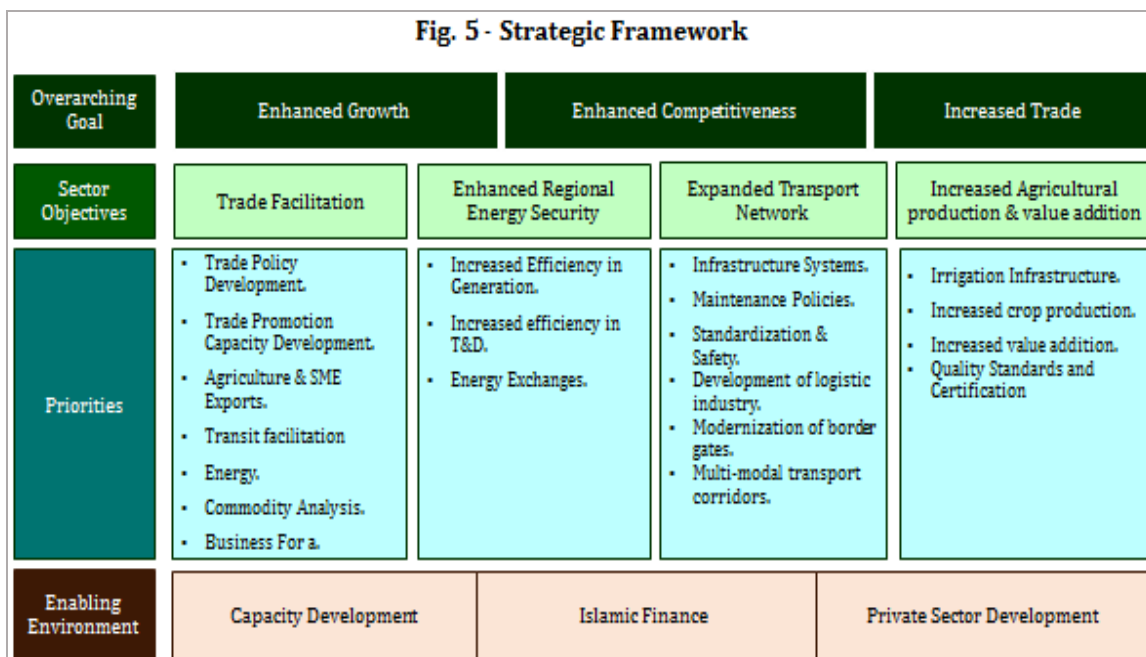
Fig. 5 - Strategic Framework

| Overarching Goal | Enhanced Growth | Enhanced Competitiveness | Increased Trade |
|---|---|---|---|

| Sector Objectives | Trade Facilitation | Enhanced Regional Energy Security | Expanded Transport Network | Increased Agricultural production & value addition |
|---|---|---|---|---|
| Priorities | • Trade Policy Development. • Trade Promotion Capacity Development. • Agriculture & SME Exports. • Transit facilitation • Energy. • Commodity Analysis. • Business For a. | • Increased Efficiency in Generation. • Increased efficiency in T&D. • Energy Exchanges. | • Infrastructure Systems. • Maintenance Policies. • Standardization & Safety. • Development of logistic industry. • Modernization of border gates. • Multi-modal transport corridors. | • Irrigation Infrastructure. • Increased crop production. • Increased value addition. • Quality Standards and Certification |

| Enabling Environment | Capacity Development | Islamic Finance | Private Sector Development |
|---|---|---|---|